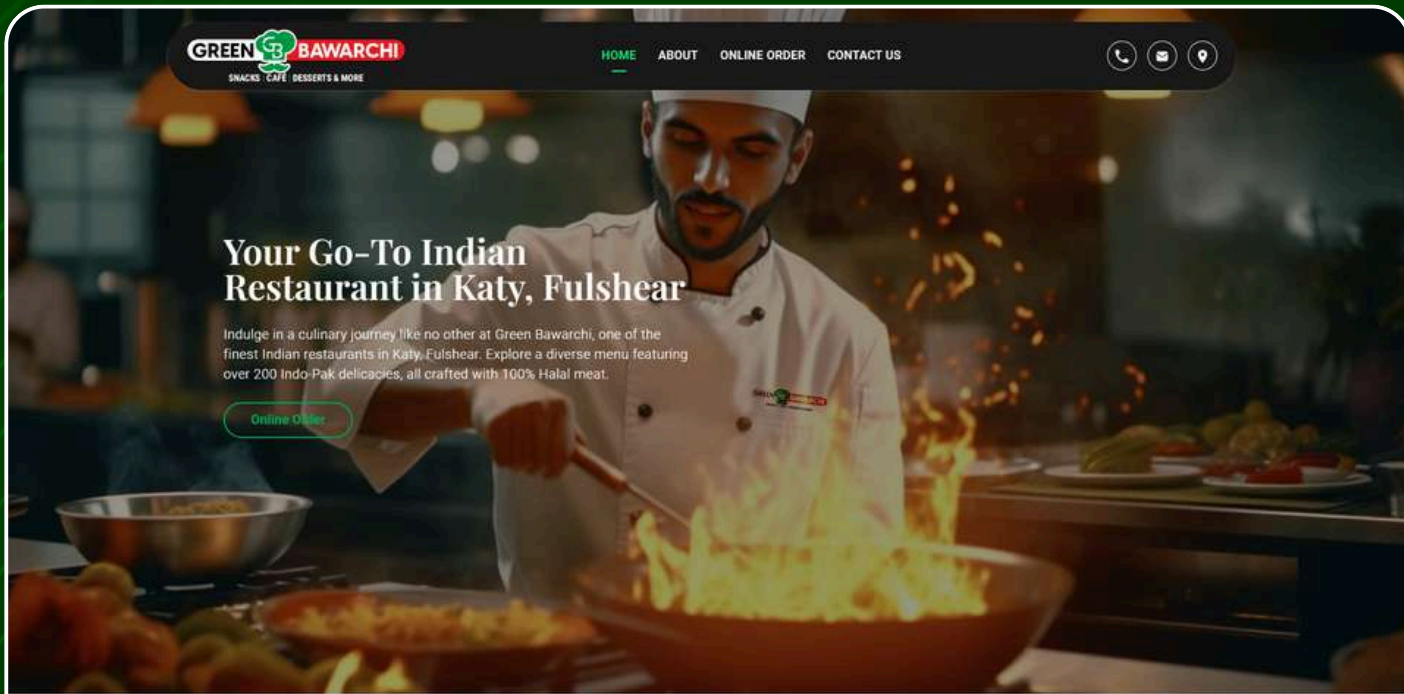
GREEN GB BAWARCHI
SNACKS CAFE DESSERTS & MORE

HOME ABOUT ONLINE ORDER CONTACT US

Your Go-To Indian Restaurant in Katy, Fulshear

Indulge in a culinary journey like no other at Green Bawarchi, one of the finest Indian restaurants in Katy, Fulshear. Explore a diverse menu featuring over 200 Indo-Pak delicacies, all crafted with 100% Halal meat.

Online Order